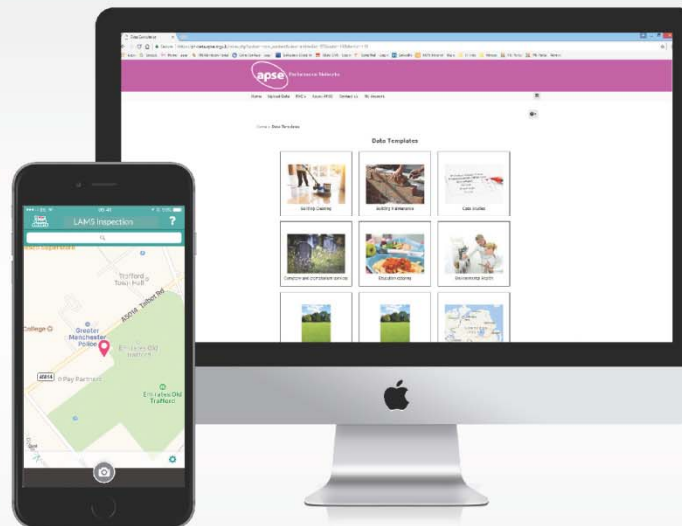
apse Performance Networks

Home Upload Data PIs Apps Contact Us

Home > Data Templates

Data Templates

Building Cleaning

Building Maintenance

Case studies

Cemetery and crematorium services

Education catering

Environmental Health

LAMS Inspection

?

Superstore

Trafford Town Hall

A5014 Talbot Rd

College

Greater Manchester Police

A5014

Play Apartment

Emirates Old Trafford